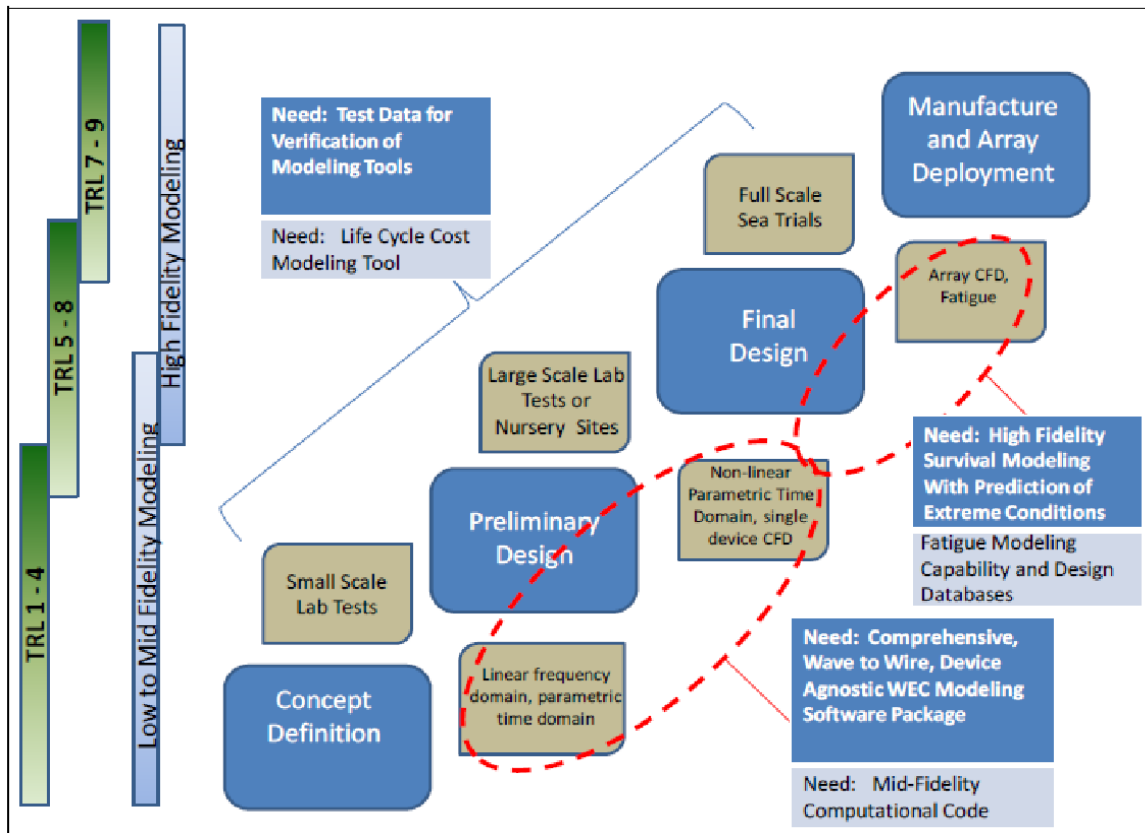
TRL 7 - 9

TRL 5 - 8

TRL 1 - 4

High Fidelity Modeling

Low to Mid Fidelity Modeling

Need: Test Data for Verification of Modeling Tools

Need: Life Cycle Cost Modeling Tool

Manufacture and Array Deployment

Full Scale Sea Trials

Array CFD, Fatigue

Final Design

Large Scale Lab Tests or Nursery Sites

Need: High Fidelity Survival Modeling With Prediction of Extreme Conditions

Fatigue Modeling Capability and Design Databases

Non-linear Parametric Time Domain, single device CFD

Preliminary Design

Small Scale Lab Tests

Concept Definition

Linear frequency domain, parametric time domain

Need: Comprehensive, Wave to Wire, Device Agnostic WEC Modeling Software Package

Need: Mid-Fidelity Computational Code